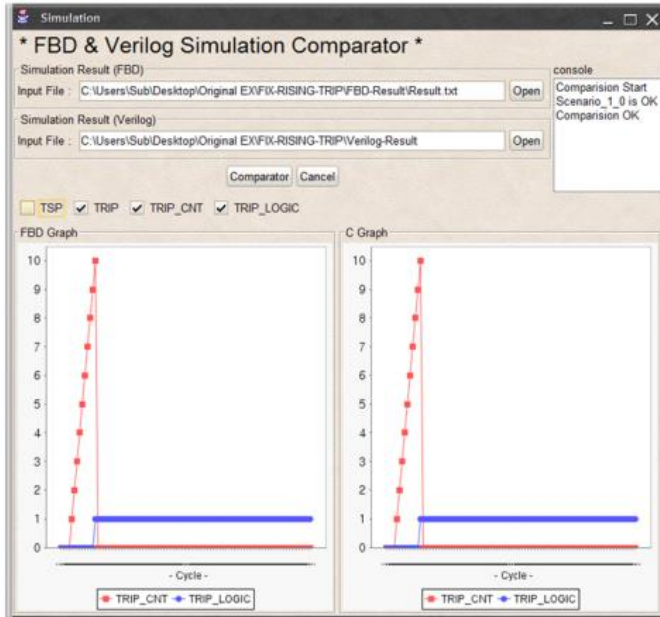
Simulation

* FBD & Verilog Simulation Comparator *

Simulation Result (FBD)
Input File : C:\Users\Sub\Desktop\Original EX\FIX-RISING-TRIP\FBD-Result\Result.txt Open

Simulation Result (Verilog)
Input File : C:\Users\Sub\Desktop\Original EX\FIX-RISING-TRIP\Verilog-Result Open

Comparator Cancel

console
Comparision Start
Scenario_1_0 is OK
Comparision OK

TSP TRIP TRIP_CNT TRIP_LOGIC

FBD Graph

10
9
8
7
6
5
4
3
2
1
0

- Cycle -

TRIP_CNT TRIP_LOGIC

C Graph

10
9
8
7
6
5
4
3
2
1
0

- Cycle -

TRIP_CNT TRIP_LOGIC